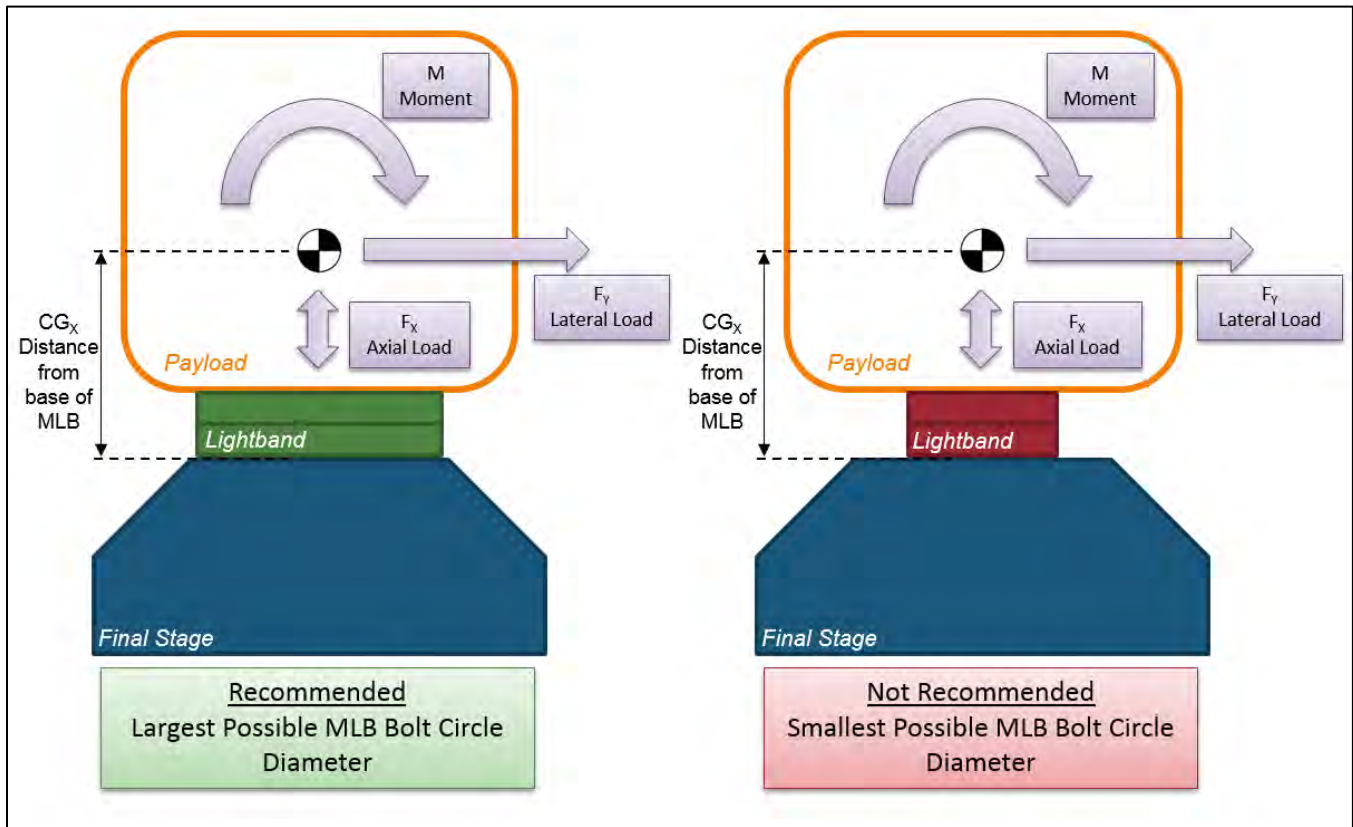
M
Moment

$F_Y$
Lateral Load

$CG_X$
Distance from base of MLB

$F_X$
Axial Load

Payload

Lightband

Final Stage

Recommended
Largest Possible MLB Bolt Circle Diameter

M
Moment

$F_Y$
Lateral Load

$CG_X$
Distance from base of MLB

$F_X$
Axial Load

Payload

Lightband

Final Stage

Not Recommended
Smallest Possible MLB Bolt Circle Diameter